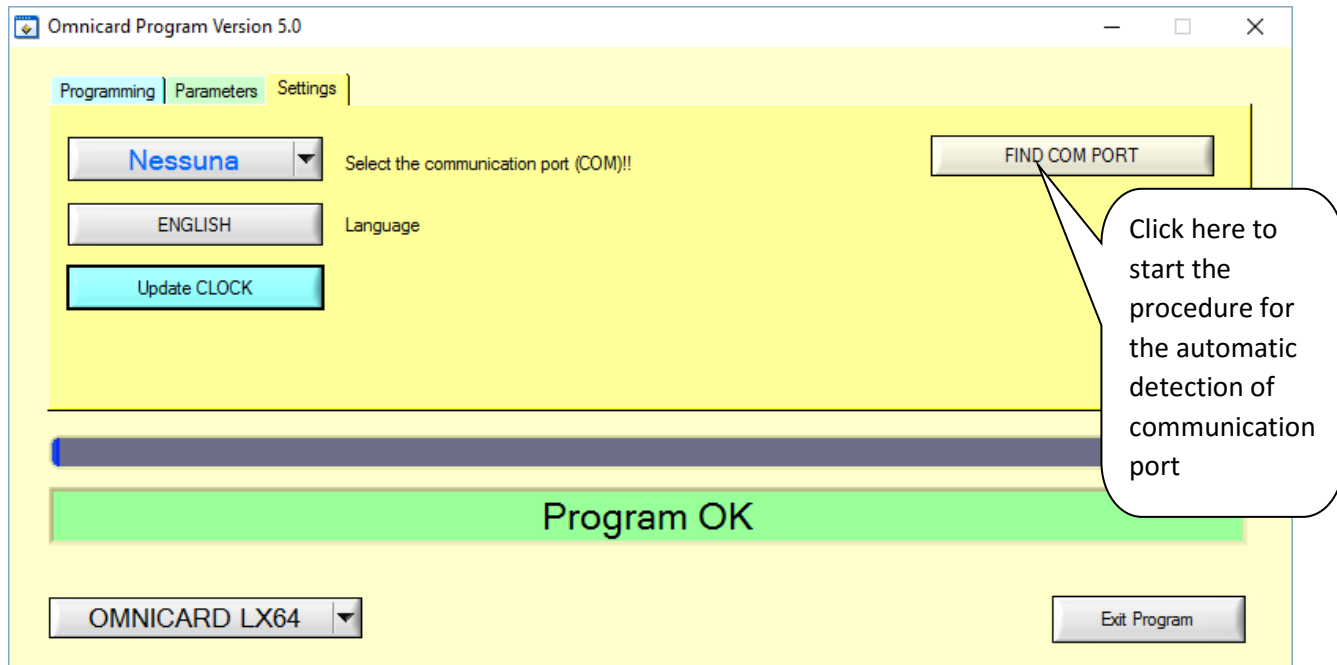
Omnicard Program Version 5.0

Programming | Parameters | Settings

Nessuna

Select the communication port (COM)!!

FIND COM PORT

ENGLISH

Language

Update CLOCK

Click here to start the procedure for the automatic detection of communication port

Program OK

OMNICARD LX64

Exit Program